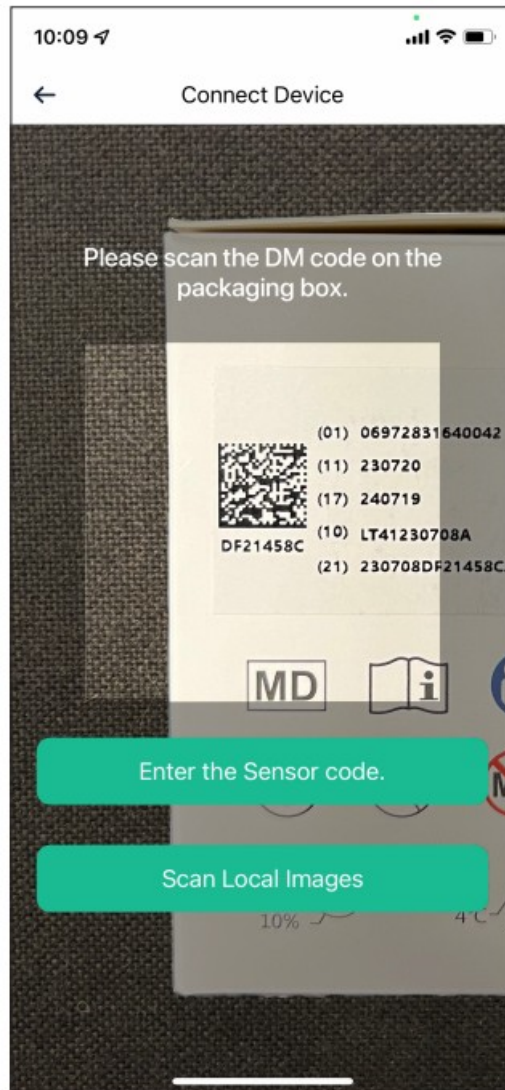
10:09

Connect Device

Please scan the DM code on the packaging box.

(01) 06972831640042
(11) 230720
(17) 240719
(10) LT41230708A
(21) 230708DF21458C

DF21458C

MD

i

Enter the Sensor code.

Scan Local Images

10%

4°C